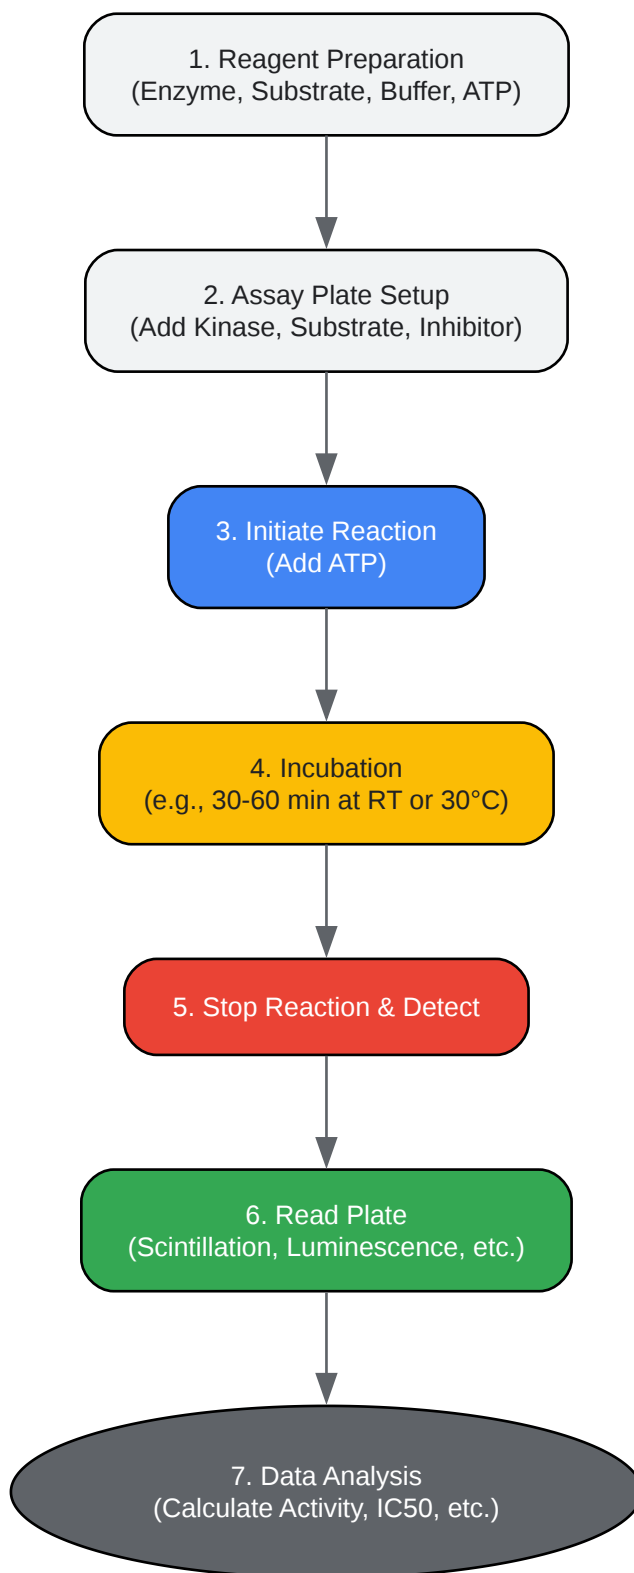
1. Reagent Preparation
(Enzyme, Substrate, Buffer, ATP)

2. Assay Plate Setup
(Add Kinase, Substrate, Inhibitor)

3. Initiate Reaction
(Add ATP)

4. Incubation
(e.g., 30-60 min at RT or 30°C)

5. Stop Reaction & Detect

6. Read Plate
(Scintillation, Luminescence, etc.)

7. Data Analysis
(Calculate Activity, IC50, etc.)